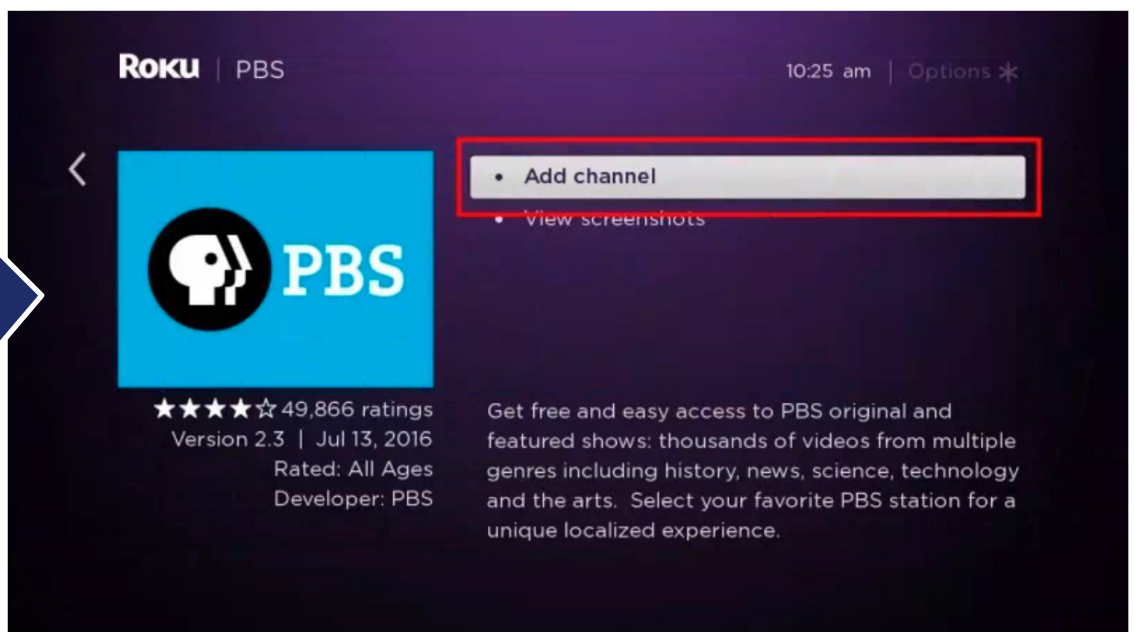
Roku | PBS

10:25 am | Options ✱

• Add channel
• View screenshots

PBS

★★★★☆ 49,866 ratings
Version 2.3 | Jul 13, 2016
Rated: All Ages
Developer: PBS

Get free and easy access to PBS original and featured shows: thousands of videos from multiple genres including history, news, science, technology and the arts. Select your favorite PBS station for a unique localized experience.